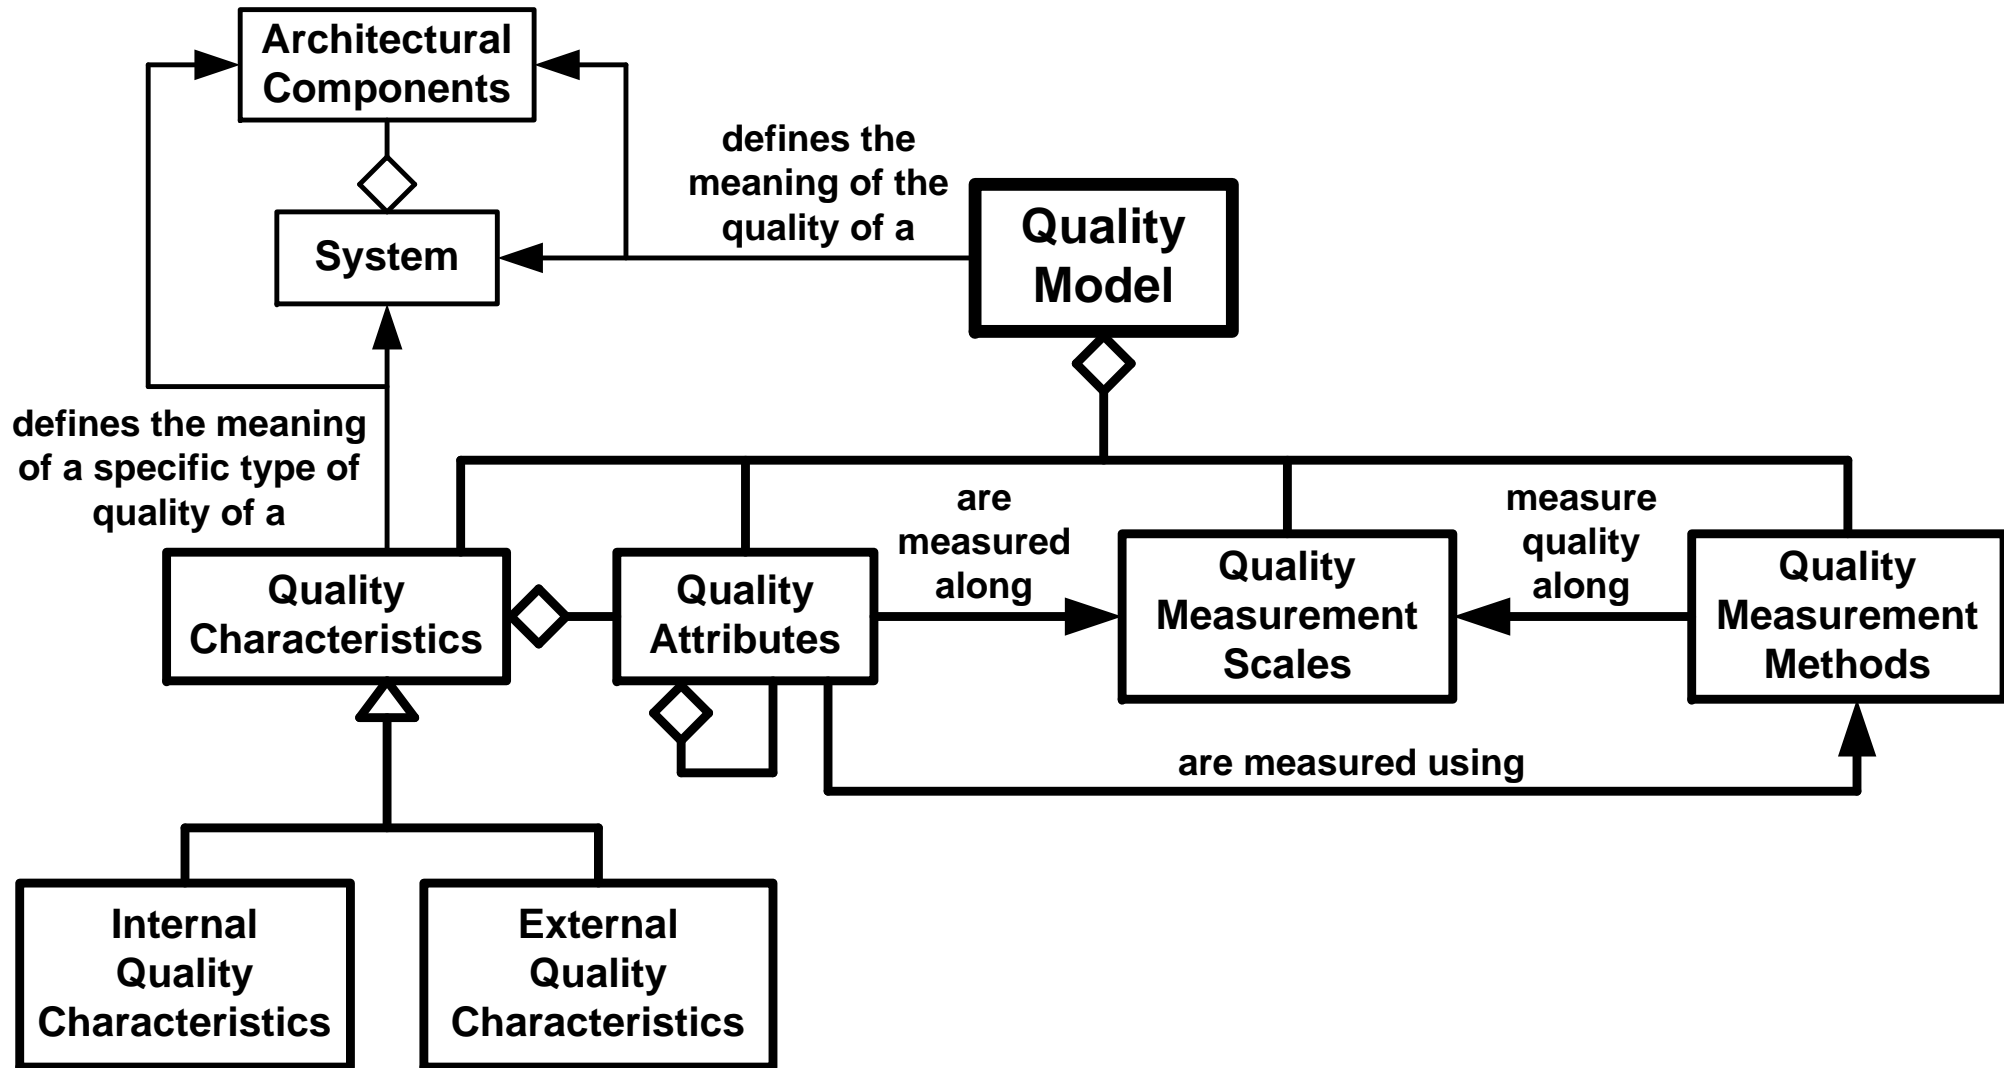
Architectural Components

System

defines the meaning of the quality of a

Quality Model

defines the meaning of a specific type of quality of a

Quality Characteristics

Quality Attributes

are measured along

Quality Measurement Scales

measure quality along

Quality Measurement Methods

are measured using

Internal Quality Characteristics

External Quality Characteristics